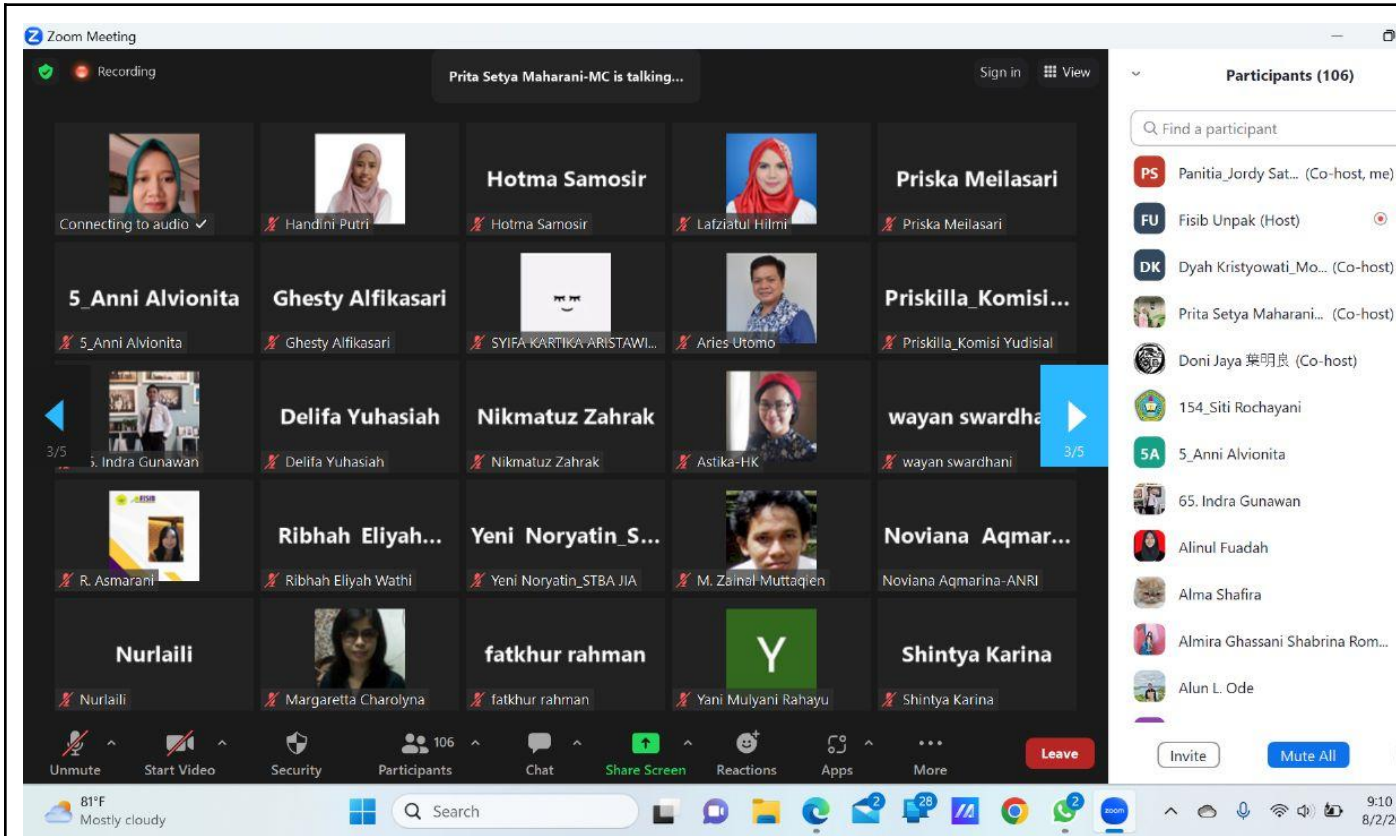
Zoom Meeting

Recording

Prita Setya Maharani-MC is talking...

Sign in View

Connecting to audio ✓

Handini Putri

Hotma Samosir

Hotma Samosir

Lafziatul Hilmi

Priska Meilasari

Priska Meilasari

5_Anni Alvionita

5_Anni Alvionita

Ghesty Alfikasari

Ghesty Alfikasari

SYIFA KARTIKA ARISTAWI...

Aries Utomo

Priskilla_Komisi...

Priskilla_Komisi Yudisial

3/5

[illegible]. Indra Gunawan

Delifa Yuhasiah

Delifa Yuhasiah

Nikmatuz Zahrak

Nikmatuz Zahrak

Astika-HK

wayan swardha

wayan swardhani

3/5

R. Asmarani

Ribhah Eliyah...

Ribhah Eliyah Wathi

Yeni Noryatin_S...

Yeni Noryatin_STBA JIA

M. Zainal Muttaqien

Noviana Aqmar...

Noviana Aqmarina-ANRI

Nurlaili

Nurlaili

Margaretta Charolyna

fatkhur rahman

fatkhur rahman

Y

Yani Mulyani Rahayu

Shintya Karina

Shintya Karina

Unmute

Start Video

Security

106

Participants

Chat

Share Screen

Reactions

Apps

More

Leave

Participants (106)

Find a participant

PS Panitia_Jordy Sat... (Co-host, me)

FU Fisib Unpak (Host)

DK Dyah Kristyowati_Mo... (Co-host)

Prita Setya Maharani... (Co-host)

Doni Jaya 葉明良 (Co-host)

154_Siti Rochayani

5A 5_Anni Alvionita

65. Indra Gunawan

Alinul Fuadah

Alma Shafira

Almira Ghassani Shabrina Rom...

Alun L. Ode

Invite

Mute All

81°F
Mostly cloudy

Search

2

28

2

9:10
8/2/2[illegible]